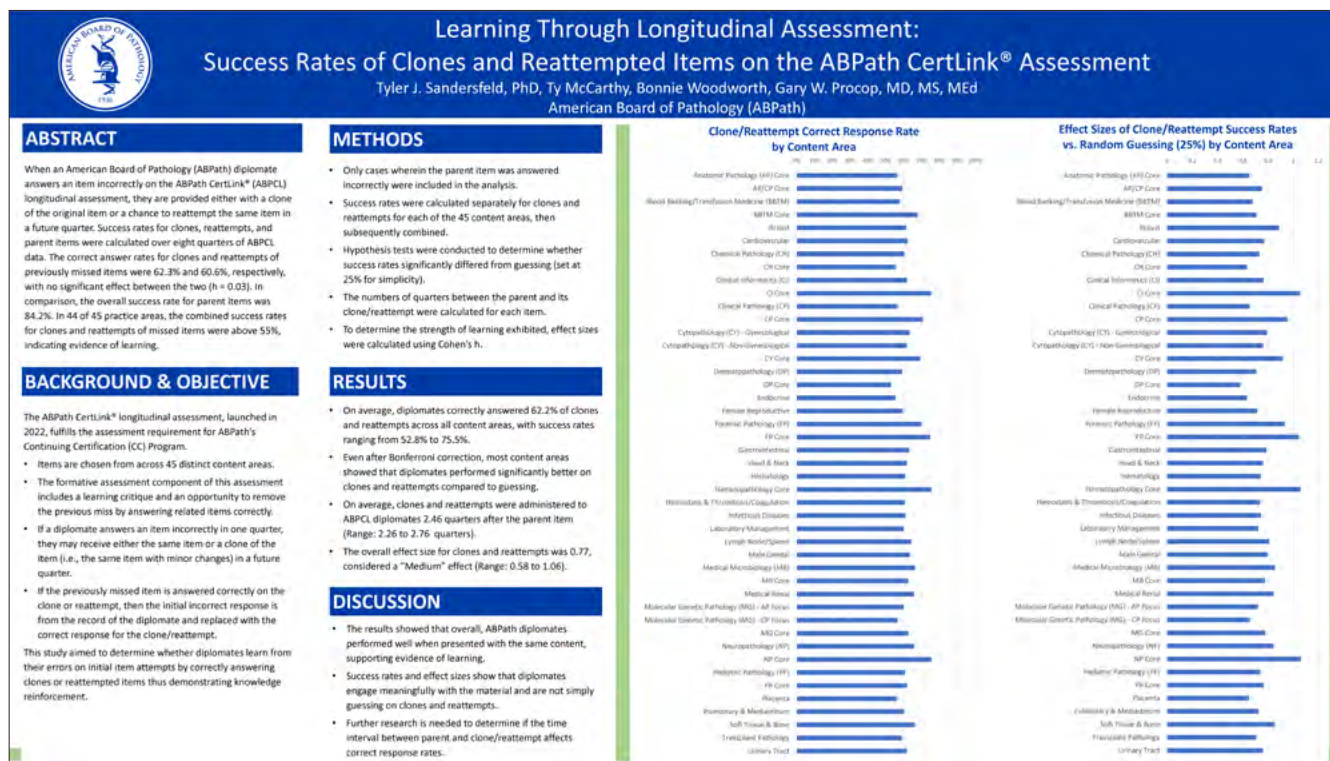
AMERICAN BOARD OF PATHOLOGY 1936

Learning Through Longitudinal Assessment: Success Rates of Clones and Reattempted Items on the ABPath CertLink® Assessment

Tyler J. Sandersfeld, PhD, Ty McCarthy, Bonnie Woodworth, Gary W. Procop, MD, MS, MEd
American Board of Pathology (ABPath)

ABSTRACT

When an American Board of Pathology (ABPath) diplomate answers an item incorrectly on the ABPath CertLink® (ABPCL) longitudinal assessment, they are provided either with a clone of the original item or a chance to reattempt the same item in a future quarter. Success rates for clones, reattempts, and parent items were calculated over eight quarters of ABPCL data. The correct answer rates for clones and reattempts of previously missed items were 62.3% and 60.6%, respectively, with no significant effect between the two (h = 0.03). In comparison, the overall success rate for parent items was 84.2%. In 44 of 45 practice areas, the combined success rates for clones and reattempts of missed items were above 55%, indicating evidence of learning.

BACKGROUND & OBJECTIVE

The ABPath CertLink® longitudinal assessment, launched in 2022, fulfills the assessment requirement for ABPath's Continuing Certification (CC) Program.

• Items are chosen from across 45 distinct content areas.
• The formative assessment component of this assessment includes a learning critique and an opportunity to remove the previous miss by answering related items correctly.
• If a diplomate answers an item incorrectly in one quarter, they may receive either the same item or a clone of the item (i.e., the same item with minor changes) in a future quarter.
• If the previously missed item is answered correctly on the clone or reattempt, then the initial incorrect response is from the record of the diplomate and replaced with the correct response for the clone/reattempt.

This study aimed to determine whether diplomates learn from their errors on initial item attempts by correctly answering clones or reattempted items thus demonstrating knowledge reinforcement.

METHODS

• Only cases wherein the parent item was answered incorrectly were included in the analysis.
• Success rates were calculated separately for clones and reattempts for each of the 45 content areas, then subsequently combined.
• Hypothesis tests were conducted to determine whether success rates significantly differed from guessing (set at 25% for simplicity).
• The numbers of quarters between the parent and its clone/reattempt were calculated for each item.
• To determine the strength of learning exhibited, effect sizes were calculated using Cohen's h.

RESULTS

• On average, diplomates correctly answered 62.2% of clones and reattempts across all content areas, with success rates ranging from 52.8% to 75.5%.
• Even after Bonferroni correction, most content areas showed that diplomates performed significantly better on clones and reattempts compared to guessing.
• On average, clones and reattempts were administered to ABPCL diplomates 2.46 quarters after the parent item (Range: 2.26 to 2.76 quarters).
• The overall effect size for clones and reattempts was 0.77, considered a "Medium" effect (Range: 0.58 to 1.06).

DISCUSSION

• The results showed that overall, ABPath diplomates performed well when presented with the same content, supporting evidence of learning.
• Success rates and effect sizes show that diplomates engage meaningfully with the material and are not simply guessing on clones and reattempts.
• Further research is needed to determine if the time interval between parent and clone/reattempt affects correct response rates.

Clone/Reattempt Correct Response Rate by Content Area

0% 10% 20% 30% 40% 50% 60% 70% 80% 90% 100%

Anatomic Pathology (AP) Core
AP/CP Core
Blood Banking/Transfusion Medicine (BBTM)
BBTM Core
Breast
Cardiovascular
Chemical Pathology (CH)
CH Core
Clinical Informatics (CI)
CI Core
Clinical Pathology (CP)
CP Core
Cytopathology (CY) - Gynecological
Cytopathology (CY) - Non-Gynecological
CY Core
Dermatopathology (DP)
DP Core
Endocrine
Female Reproductive
Forensic Pathology (FP)
FP Core
Gastrointestinal
Head & Neck
Histology
Hematopathology Core
Hemostasis & Thrombosis/Coagulation
Infectious Diseases
Laboratory Management
Lymph Node/Spleen
Male Genital
Medical Microbiology (MB)
MB Core
Medical Renal
Molecular Genetic Pathology (MG) - AP Focus
Molecular Genetic Pathology (MG) - CP Focus
MG Core
Neuropathology (NP)
NP Core
Pediatric Pathology (PP)
PP Core
Placenta
Pulmonary & Mediastinum
Soft Tissue & Bone
Transplant Pathology
Urinary Tract

Effect Sizes of Clone/Reattempt Success Rates vs. Random Guessing (25%) by Content Area

0 0.2 0.4 0.6 0.8 1 1.2

Anatomic Pathology (AP) Core
AP/CP Core
Blood Banking/Transfusion Medicine (BBTM)
BBTM Core
Breast
Cardiovascular
Chemical Pathology (CH)
CH Core
Clinical Informatics (CI)
CI Core
Clinical Pathology (CP)
CP Core
Cytopathology (CY) - Gynecological
Cytopathology (CY) - Non-Gynecological
CY Core
Dermatopathology (DP)
DP Core
Endocrine
Female Reproductive
Forensic Pathology (FP)
FP Core
Gastrointestinal
Head & Neck
Hematology
Hematopathology Core
Hemostasis & Thrombosis/Coagulation
Infectious Diseases
Laboratory Management
Lymph Node/Spleen
Male Genital
Medical Microbiology (MB)
MB Core
Medical Renal
Molecular Genetic Pathology (MG) - AP Focus
Molecular Genetic Pathology (MG) - CP Focus
MG Core
Neuropathology (NP)
NP Core
Pediatric Pathology (PP)
PP Core
Placenta
Pulmonary & Mediastinum
Soft Tissue & Bone
Transplant Pathology
Urinary Tract